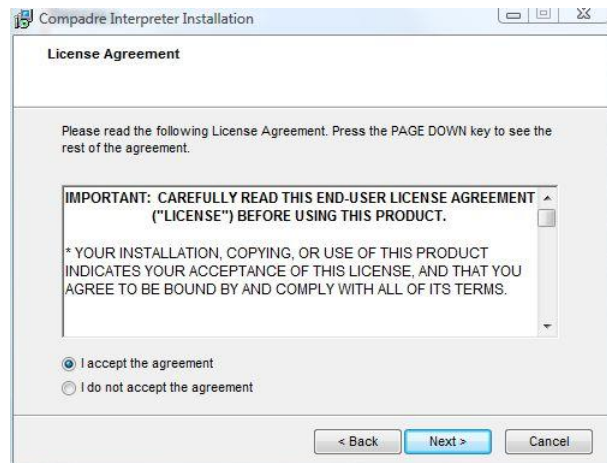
Compadre Interpreter Installation

License Agreement

Please read the following License Agreement. Press the PAGE DOWN key to see the rest of the agreement.

IMPORTANT: CAREFULLY READ THIS END-USER LICENSE AGREEMENT ("LICENSE") BEFORE USING THIS PRODUCT.

* YOUR INSTALLATION, COPYING, OR USE OF THIS PRODUCT INDICATES YOUR ACCEPTANCE OF THIS LICENSE, AND THAT YOU AGREE TO BE BOUND BY AND COMPLY WITH ALL OF ITS TERMS.

I accept the agreement
I do not accept the agreement

< Back
Next >
Cancel